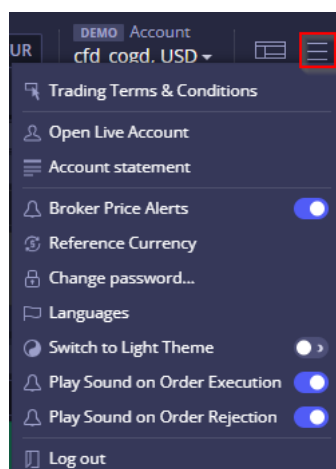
UR
DEMO Account
cfd_cogd, USD
Trading Terms & Conditions
Open Live Account
Account statement
Broker Price Alerts
Reference Currency
Change password...
Languages
Switch to Light Theme
Play Sound on Order Execution
Play Sound on Order Rejection
Log out